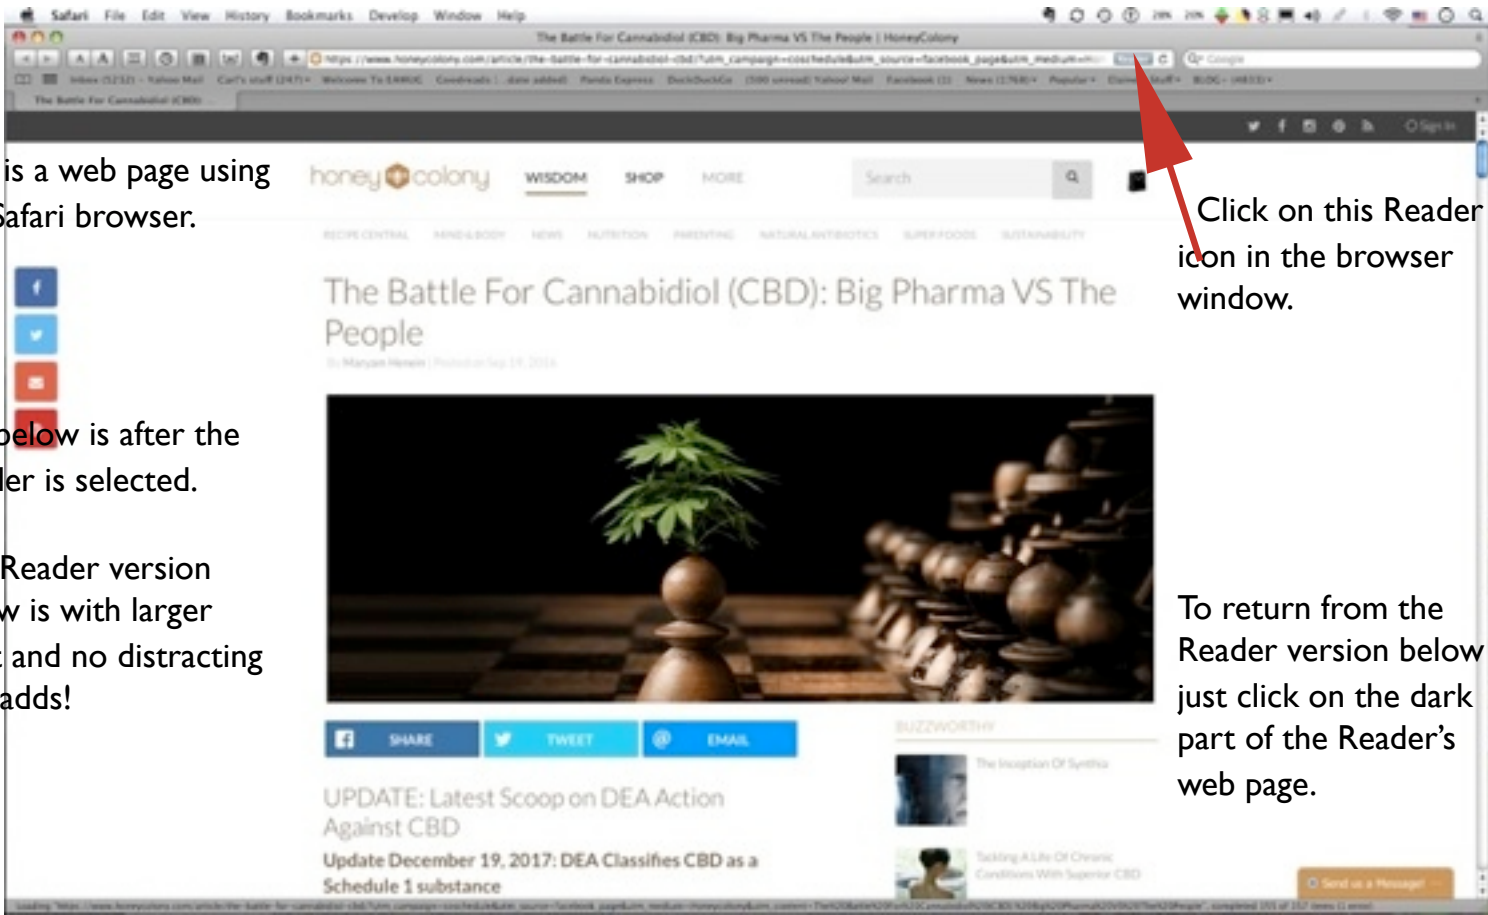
Safari File Edit View History Bookmarks Develop Window Help

The Battle For Cannabidiol (CBD): Big Pharma VS The People | HoneyColony

is a web page using Safari browser.

below is after the ler is selected.

Reader version w is with larger and no distracting adds!

honey colony WISDOM SHOP MORE Search

Click on this Reader icon in the browser window.

The Battle For Cannabidiol (CBD): Big Pharma VS The People

SHARE TWEET EMAIL

BUZZWORTHY

UPDATE: Latest Scoop on DEA Action Against CBD

Update December 19, 2017: DEA Classifies CBD as a Schedule 1 substance

To return from the Reader version below just click on the dark part of the Reader's web page.